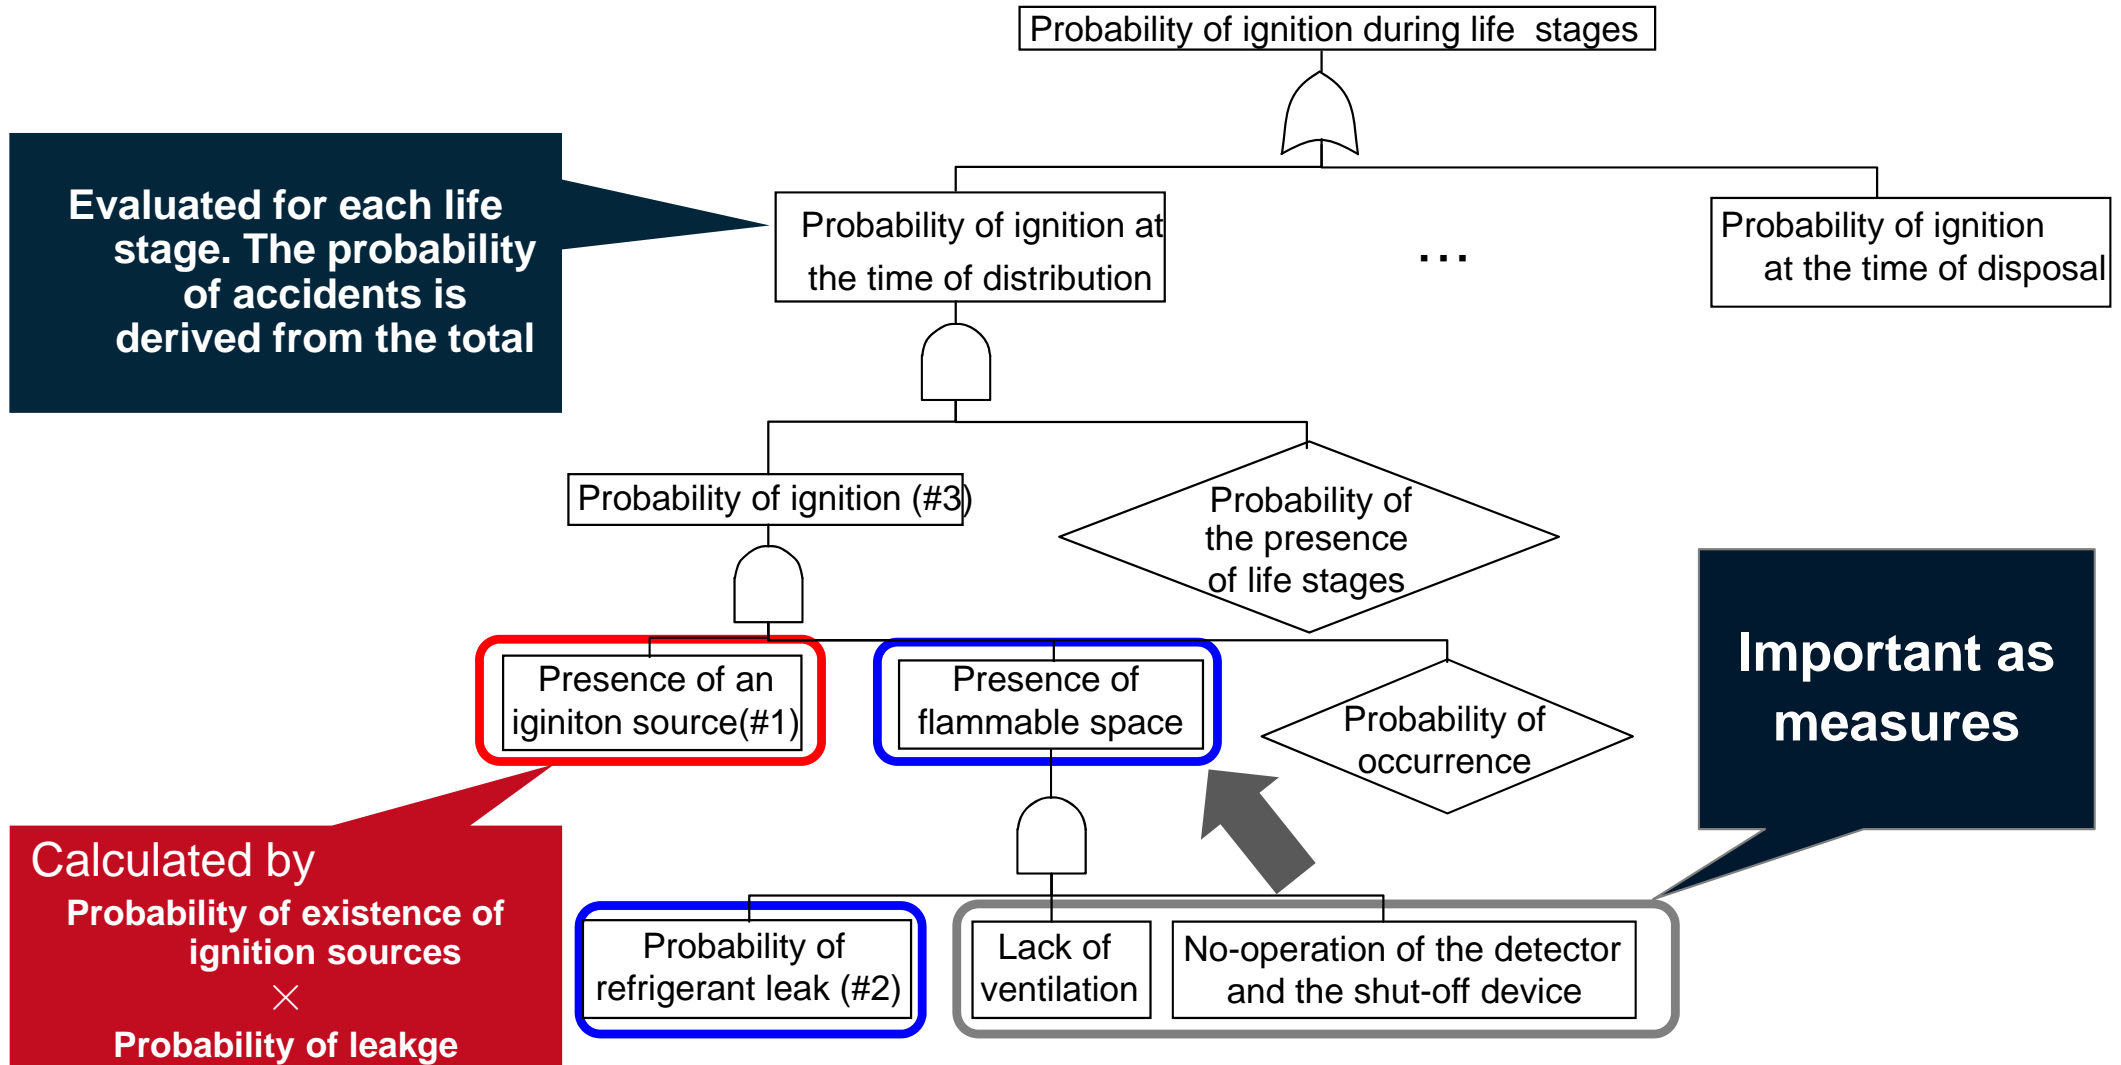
Probability of ignition during life stages

Evaluated for each life stage. The probability of accidents is derived from the total

Probability of ignition at the time of distribution

...

Probability of ignition at the time of disposal

Probability of ignition (#3)

Probability of the presence of life stages

Important as measures

Presence of an iginiton source(#1)

Presence of flammable space

Probability of occurrence

Calculated by
Probability of existence of ignition sources
×
Probability of leakge

Probability of refrigerant leak (#2)

Lack of ventilation

No-operation of the detector and the shut-off device